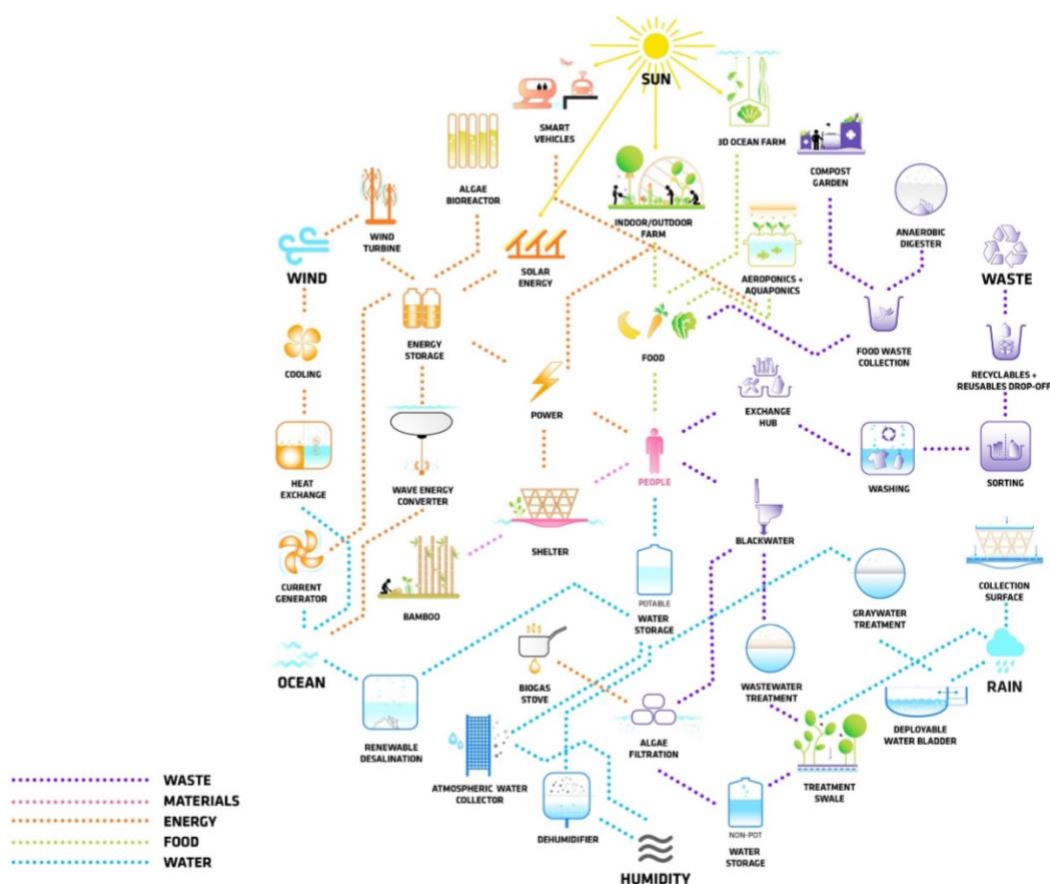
SUN

SMART VEHICLES

3D OCEAN FARM

ALGAE BIOREACTOR

COMPOST GARDEN

INDOOR/OUTDOOR FARM

WIND TURBINE

ANAEROBIC DIGESTER

WIND

SOLAR ENERGY

AEROPONICS + AQUAPONICS

WASTE

ENERGY STORAGE

FOOD

FOOD WASTE COLLECTION

COOLING

RECYCLABLES + REUSABLES DROP-OFF

POWER

EXCHANGE HUB

HEAT EXCHANGE

WAVE ENERGY CONVERTER

PEOPLE

WASHING

SORTING

SHELTER

BLACKWATER

CURRENT GENERATOR

POTABLE

WATER STORAGE

GRAYWATER TREATMENT

COLLECTION SURFACE

BAMBOO

OCEAN

BIOGAS STOVE

WASTEWATER TREATMENT

RAIN

RENEWABLE DESALINATION

ALGAE FILTRATION

DEPLOYABLE WATER BLADDER

ATMOSPHERIC WATER COLLECTOR

TREATMENT SWALE

DEHUMIDIFIER

NON-POT

WATER STORAGE

HUMIDITY

WASTE
MATERIALS
ENERGY
FOOD
WATER